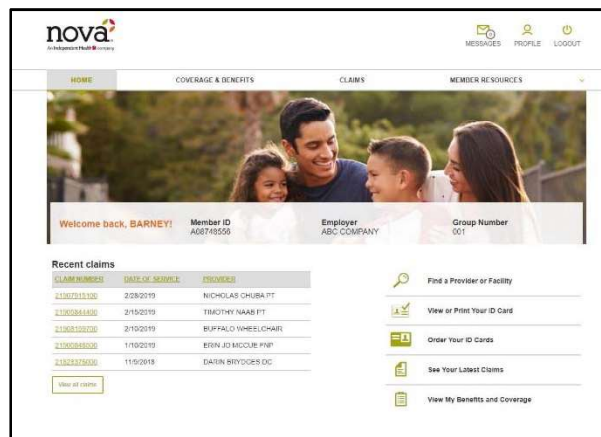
nova
An Independent Health company

MESSAGES PROFILE LOGOUT

HOME COVERAGE & BENEFITS CLAIMS MEMBER RESOURCES

Welcome back, BARNEY!

Member ID
A08748556

Employer
ABC COMPANY

Group Number
001

Recent claims

| CLAIM NUMBER | DATE OF SERVICE | PROVIDER |
|---|---|---|
| 21907915100 | 2/28/2019 | NICHOLAS CHUBA PT |
| 21900844400 | 2/15/2019 | TIMOTHY NAAB PT |
| 21908100700 | 2/10/2019 | BUFFALO WHEELCHAIR |
| 21900846000 | 1/10/2019 | ERIN JO MCCUE FNP |
| 21828375000 | 11/5/2018 | DARIN BRYDGES DC |

View all claims

Find a Provider or Facility

View or Print Your ID Card

Order Your ID Cards

See Your Latest Claims

View My Benefits and Coverage